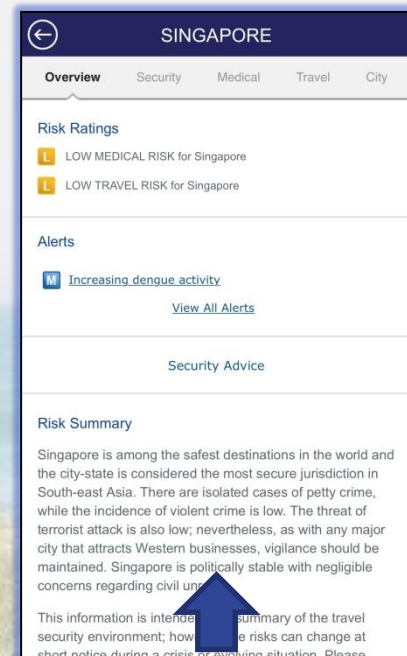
SINGAPORE

Overview Security Medical Travel City

Risk Ratings

L LOW MEDICAL RISK for Singapore

L LOW TRAVEL RISK for Singapore

Alerts

M Increasing dengue activity

View All Alerts

Security Advice

Risk Summary

Singapore is among the safest destinations in the world and the city-state is considered the most secure jurisdiction in South-east Asia. There are isolated cases of petty crime, while the incidence of violent crime is low. The threat of terrorist attack is also low; nevertheless, as with any major city that attracts Western businesses, vigilance should be maintained. Singapore is politically stable with negligible concerns regarding civil unr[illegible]

This information is intende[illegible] summary of the travel security environment; how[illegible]e risks can change at short notice during a crisis or evolving situation. Please